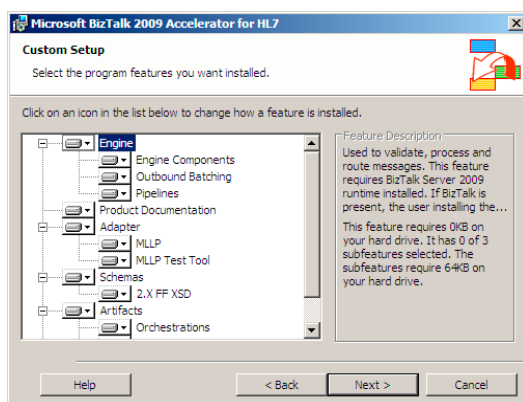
Microsoft BizTalk 2009 Accelerator for HL7

Custom Setup

Select the program features you want installed.

Click on an icon in the list below to change how a feature is installed.

Engine
Engine Components
Outbound Batching
Pipelines
Product Documentation
Adapter
MLLP
MLLP Test Tool
Schemas
2.X FF XSD
Artifacts
Orchestrations

Feature Description

Used to validate, process and route messages. This feature requires BizTalk Server 2009 runtime installed. If BizTalk is present, the user installing the...

This feature requires 0KB on your hard drive. It has 0 of 3 subfeatures selected. The subfeatures require 64KB on your hard drive.

Help

< Back

Next >

Cancel